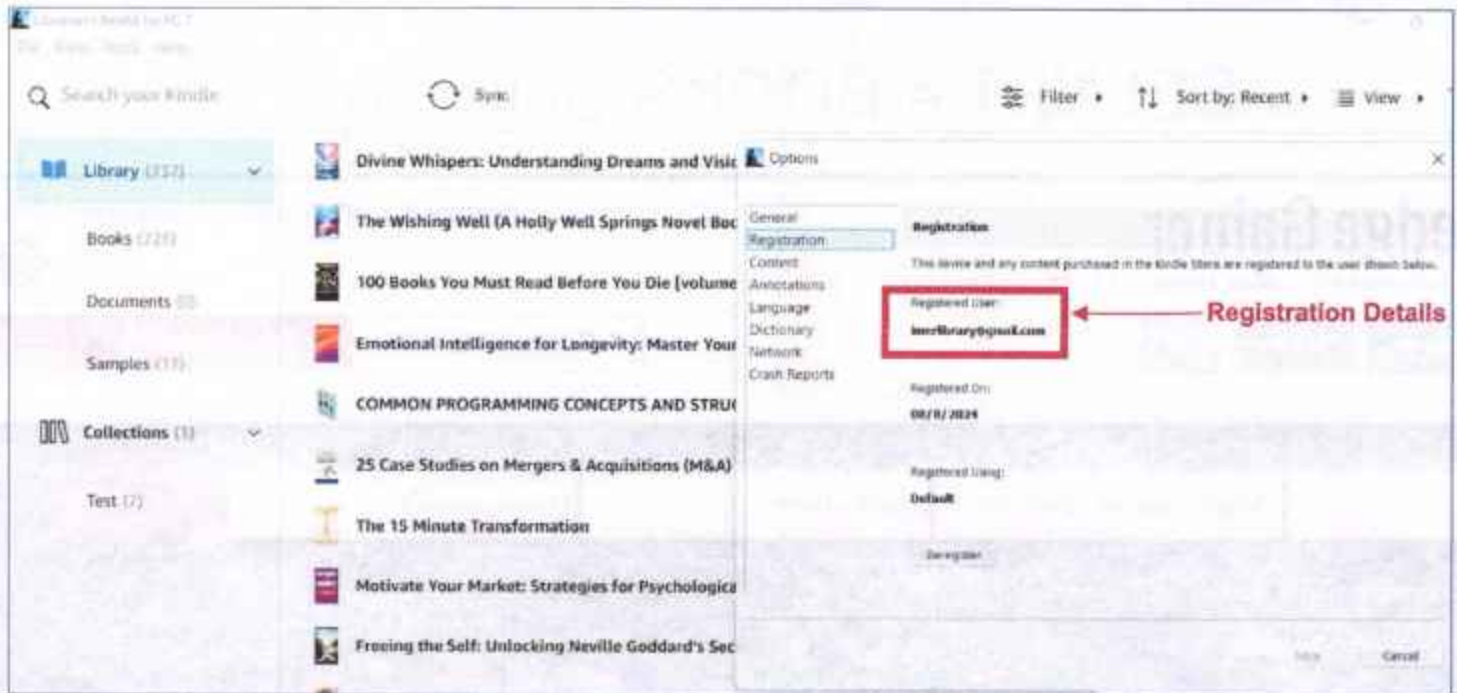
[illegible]

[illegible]

Search your Kindle

Sync

Filter

Sort by: Recent

View

Library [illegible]

Books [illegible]

Documents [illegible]

Samples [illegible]

Collections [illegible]

Test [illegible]

Divine Whispers: Understanding Dreams and Visic

The Wishing Well (A Holly Well Springs Novel Boc

100 Books You Must Read Before You Die [volume

Emotional Intelligence for Longevity: Master Your

COMMON PROGRAMMING CONCEPTS AND STRUC

25 Case Studies on Mergers & Acquisitions (M&A)

The 15 Minute Transformation

Motivate Your Market: Strategies for Psychologica

Freeing the Self: Unlocking Neville Goddard's Sec

Options

General

Registration

Content

Annotations

Language

Dictionary

Network

Crash Reports

Registration

This device and any content purchased in the Kindle Store are registered to the user shown below.

Registered User:

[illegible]library@gmail.com

Registered On:

08/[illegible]/2024

Registered Using:

Default

Deregister

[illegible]

Cancel

Registration Details